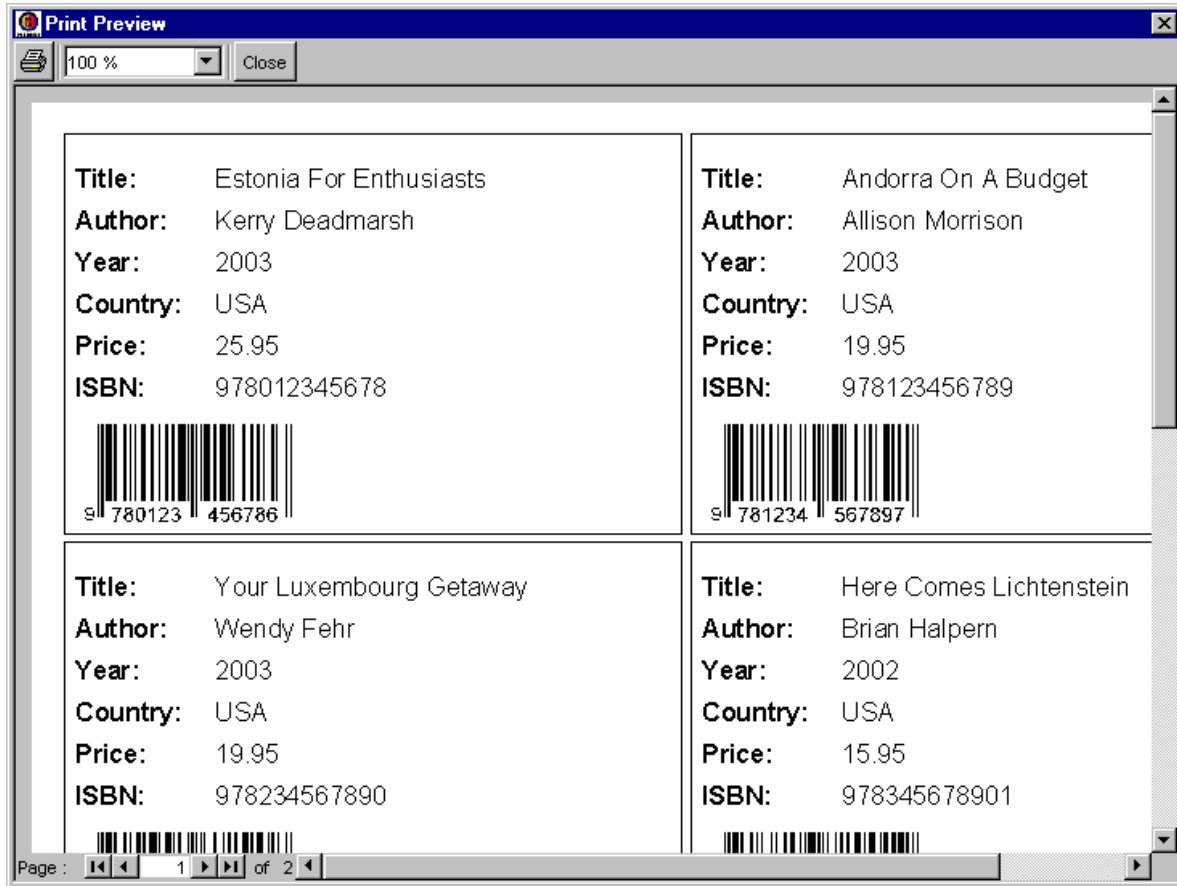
Print Preview

100 %

Close

Title: Estonia For Enthusiasts
Author: Kerry Deadmarsh
Year: 2003
Country: USA
Price: 25.95
ISBN: 978012345678

9 780123 456786

Title: Andorra On A Budget
Author: Allison Morrison
Year: 2003
Country: USA
Price: 19.95
ISBN: 978123456789

9 781234 567897

Title: Your Luxembourg Getaway
Author: Wendy Fehr
Year: 2003
Country: USA
Price: 19.95
ISBN: 978234567890

Title: Here Comes Lichtenstein
Author: Brian Halpern
Year: 2002
Country: USA
Price: 15.95
ISBN: 978345678901

Page : 1 of 2